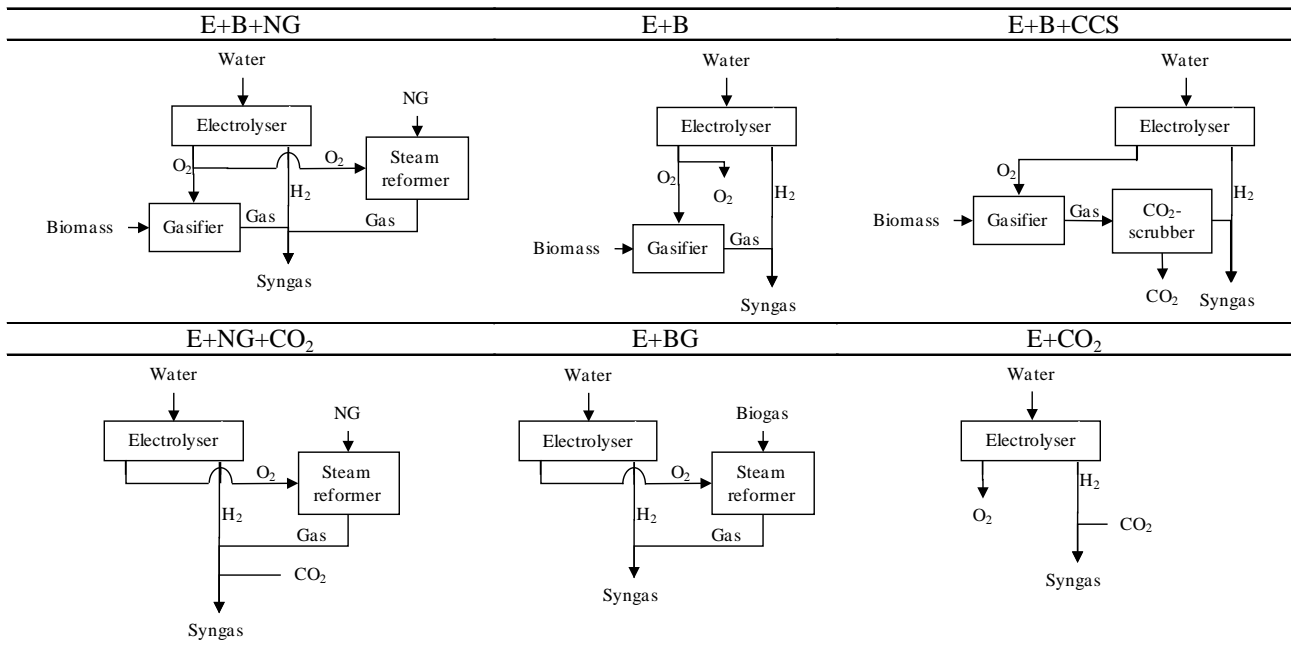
E+B+NG

Water
NG
Electrolyser
$O_2$
$O_2$
Steam reformer
$H_2$
Biomass
Gasifier
Gas
Gas
Syngas

E+B

Water
Electrolyser
$O_2$
$O_2$
$H_2$
Biomass
Gasifier
Gas
Syngas

E+B+CCS

Water
Electrolyser
$O_2$
$H_2$
Biomass
Gasifier
Gas
$CO_2$-scrubber
$CO_2$
Syngas

E+NG+$CO_2$

Water
NG
Electrolyser
$O_2$
Steam reformer
$H_2$
Gas
$CO_2$
Syngas

E+BG

Water
Biogas
Electrolyser
$O_2$
Steam reformer
$H_2$
Gas
Syngas

E+$CO_2$

Water
Electrolyser
$H_2$
$O_2$
$CO_2$
Syngas